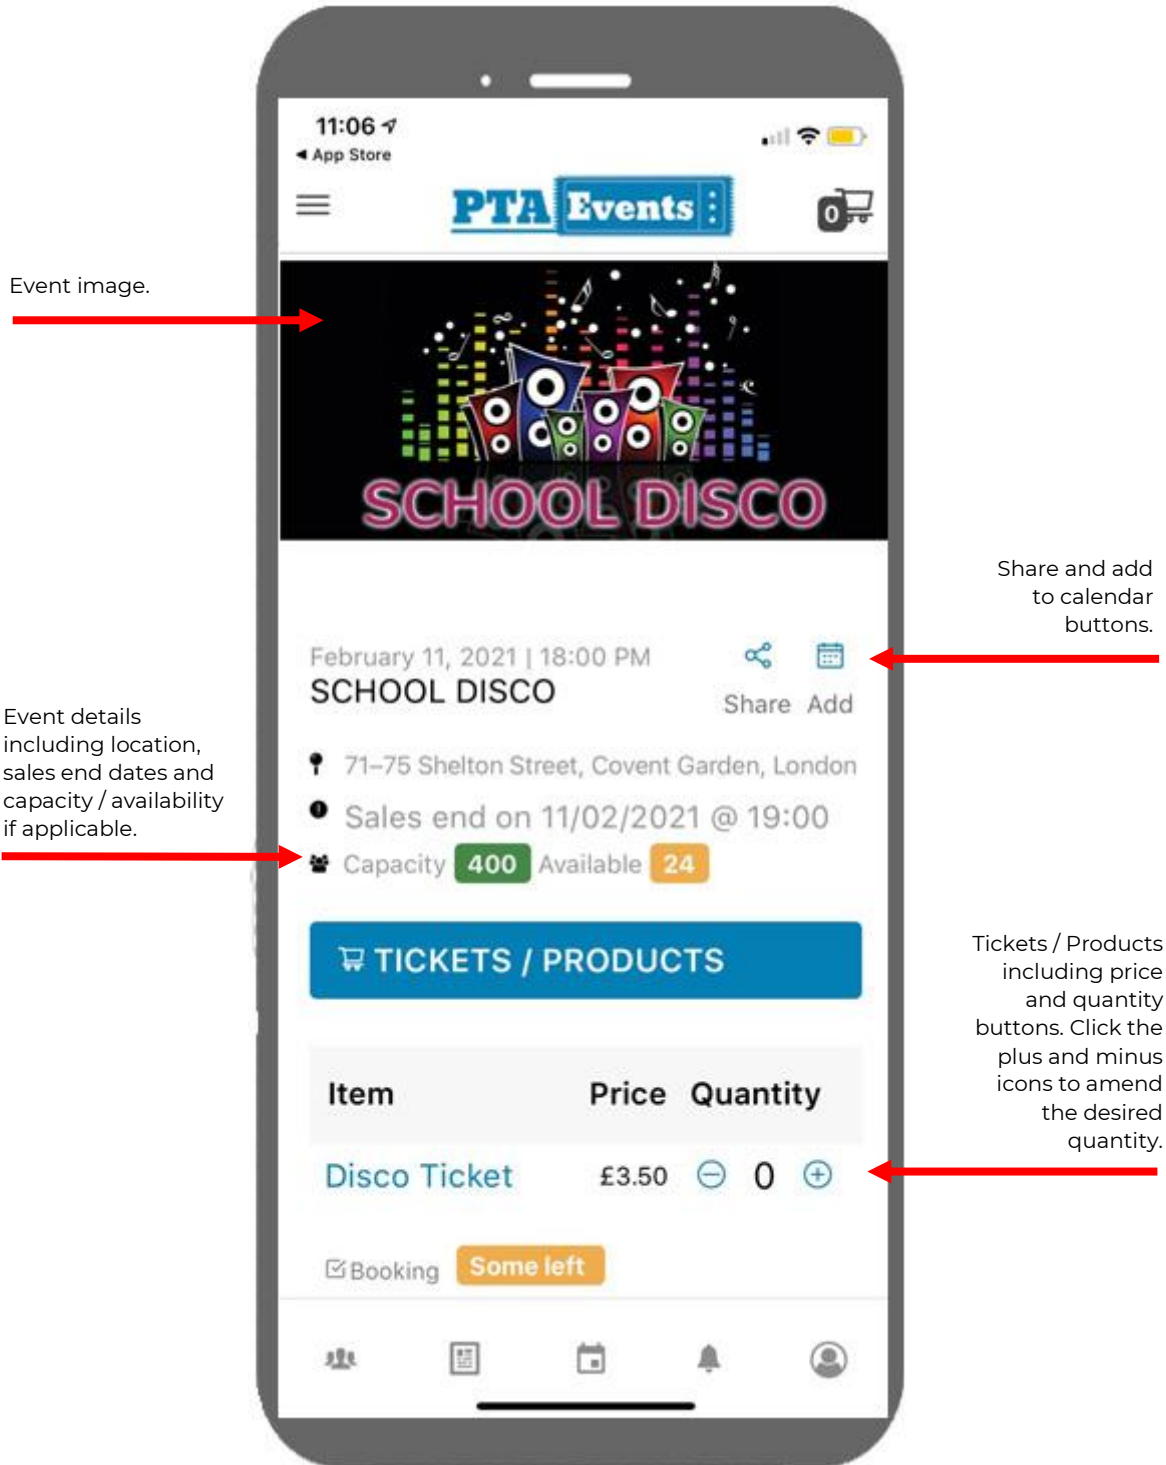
11:06
◂ App Store

PTA Events

0

Event image.

SCHOOL DISCO

Share and add to calendar buttons.

February 11, 2021 | 18:00 PM
SCHOOL DISCO

Share Add

Event details including location, sales end dates and capacity / availability if applicable.

71-75 Shelton Street, Covent Garden, London

Sales end on 11/02/2021 @ 19:00

Capacity 400 Available 24

TICKETS / PRODUCTS

Tickets / Products including price and quantity buttons. Click the plus and minus icons to amend the desired quantity.

| Item | Price | Quantity |
|---|---|---|
| Disco Ticket | £3.50 | 0 |

Booking Some left